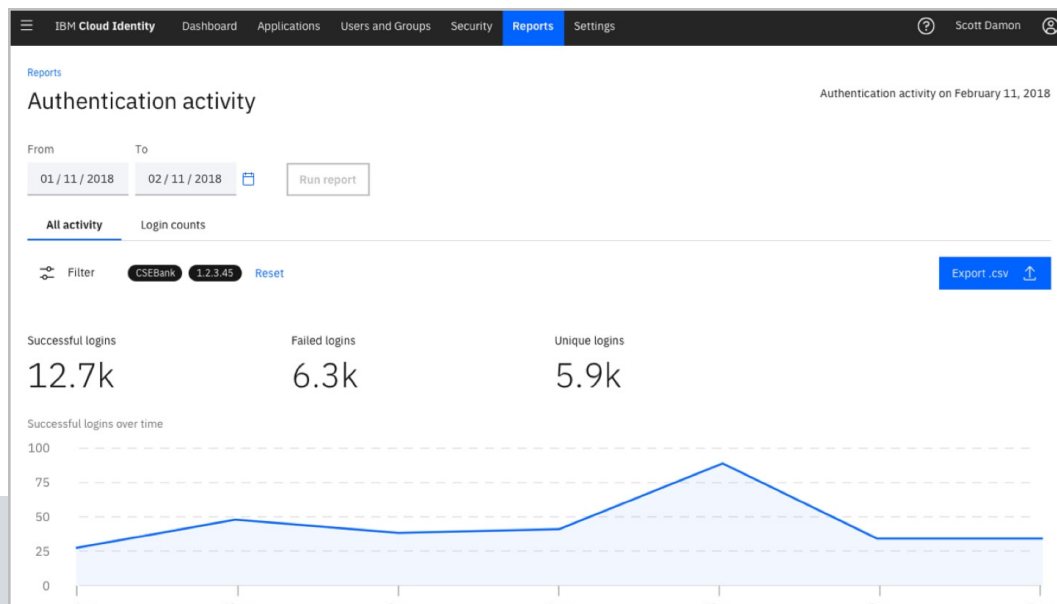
IBM **Cloud Identity** Dashboard Applications Users and Groups Security Reports Settings Scott Damon

Reports

Authentication activity

Authentication activity on February 11, 2018

From
01 / 11 / 2018

To
02 / 11 / 2018

Run report

All activity Login counts

Filter CSEBank 1.2.3.45 Reset

Export .csv

Successful logins
12.7k

Failed logins
6.3k

Unique logins
5.9k

Successful logins over time

100
75
50
25
0